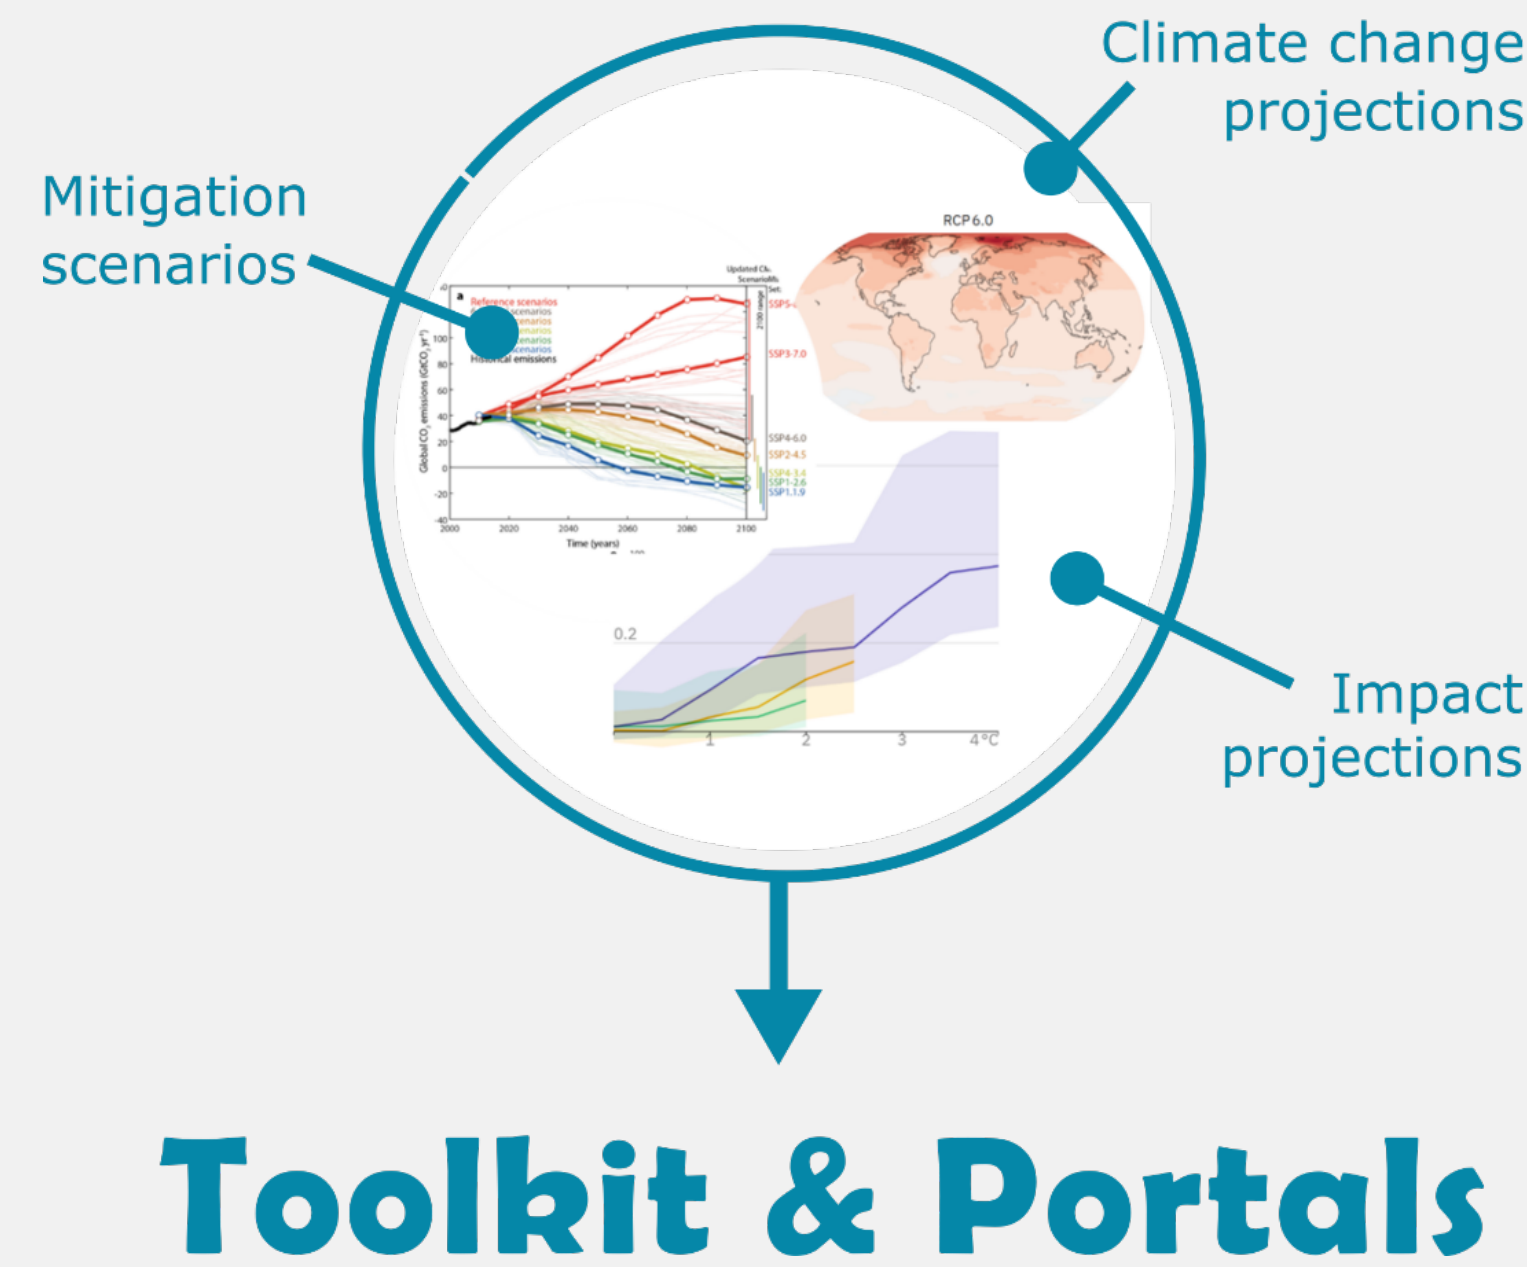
Climate change projections

Mitigation scenarios

RCP 6.0

a

Reference scenarios
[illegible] scenarios
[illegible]scenarios
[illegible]scenarios
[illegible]scenarios
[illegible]scenarios
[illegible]scenarios
Historical emissions

Updated C6 ScenarioMIP Set:

2100 range

SSP5-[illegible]
SSP3-7.0
SSP4-6.0
SSP2-4.5
SSP4-3.4
SSP1-2.6
SSP1-1.9

Global $CO_2$ emissions ($GtCO_2$ $yr^{-1}$)

100
80
60
40
20
0
-20
-40

2000
2020
2040
2060
2080
2100

Time (years)

0.2

1
2
3
4 °C

Impact projections

Toolkit & Portals